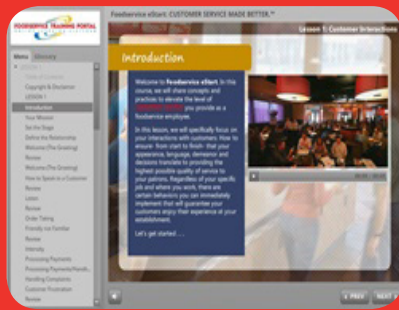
FOODSERVICE TRAINING PORTAL

Foodservice eStart: CUSTOMER SERVICE MADE BETTER.™

Lesson 1: Customer Interactions

Menu Glossary

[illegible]
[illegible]
Copyright & Disclaimer
LESSON 1
Introduction
Your Mission
Set the Stage
Define the Relationship
Welcome (The Greeting)
Review
Welcome (The Greeting)
How to Speak to a Customer
Review
Listen
Review
Order Taking
Friendly not Familiar
Review
Intensity
Processing Payments
Processing Payments/Handl...
Handling Complaints
Customer Frustration
Review

Introduction

Welcome to Foodservice eStart. In this course, we will share concepts and practices to elevate the level of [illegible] you provide as a foodservice employee.

In this lesson, we will specifically focus on your interactions with customers. How to ensure: from start to finish: that your appearance, language, demeanor and decisions translate to providing the highest possible quality of service to your patrons. Regardless of your specific job and where you work, there are certain behaviors you can immediately implement that will guarantee your customers enjoy their experience at your establishment.

Let's get started ...

< PREV NEXT >